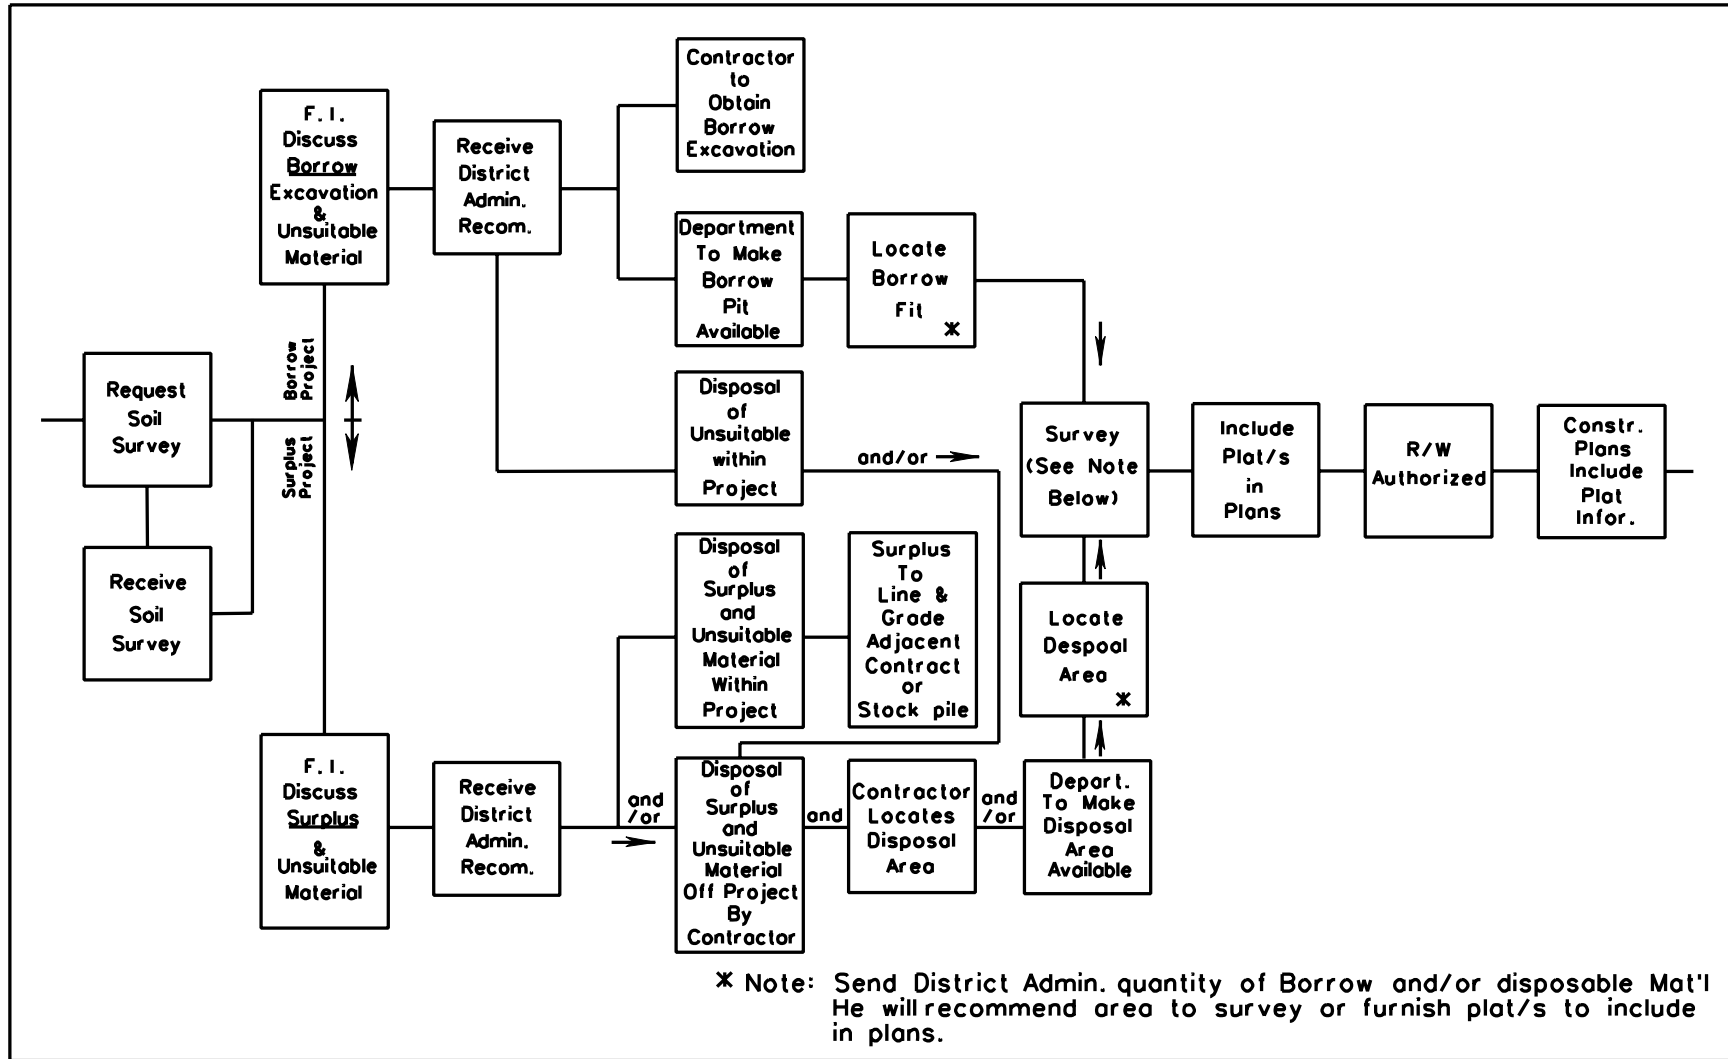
Request Soil Survey

Receive Soil Survey

Borrow Project

Surplus Project

F. I. Discuss Borrow Excavation & Unsuitable Material

Receive District Admin. Recom.

Contractor to Obtain Borrow Excavation

Department To Make Borrow Pit Available

Locate Borrow Fit ✱

Disposal of Unsuitable within Project

and/or

Survey (See Note Below)

Include Plat/s in Plans

R/W Authorized

Constr. Plans Include Plat Infor.

Disposal of Surplus and Unsuitable Material Within Project

Surplus To Line & Grade Adjacent Contract or Stock pile

Locate Despoal Area ✱

F. I. Discuss Surplus & Unsuitable Material

Receive District Admin. Recom.

and /or

Disposal of Surplus and Unsuitable Material Off Project By Contractor

and

Contractor Locates Disposal Area

and /or

Depart. To Make Disposal Area Available

✱ Note: Send District Admin. quantity of Borrow and/or disposable Mat'l He will recommend area to survey or furnish plat/s to include in plans.